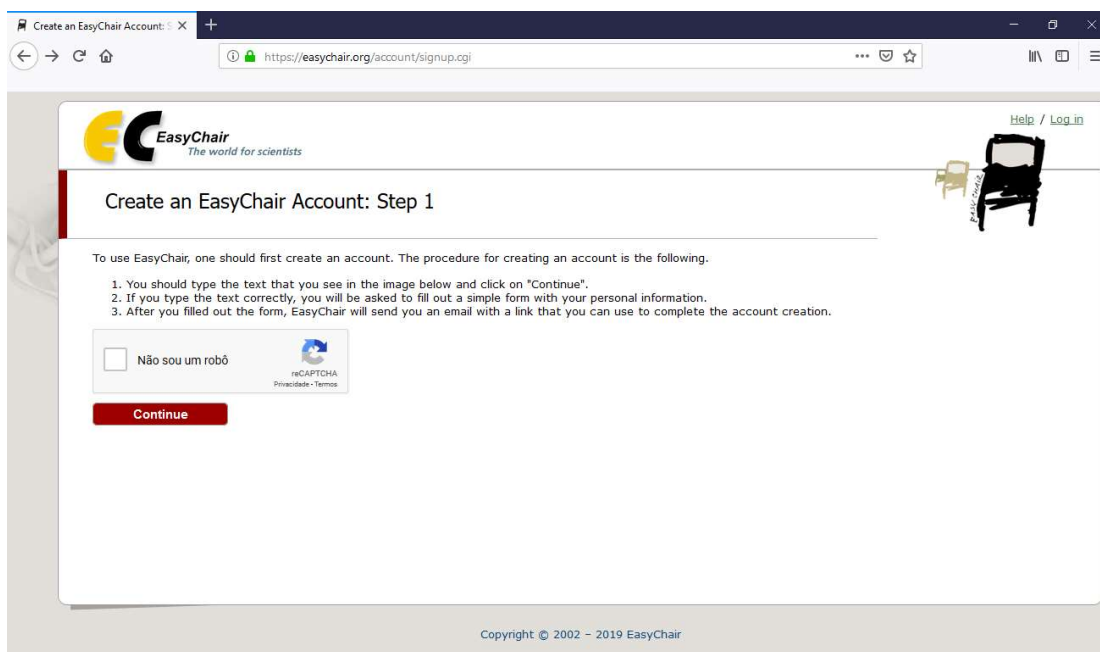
Create an EasyChair Account: S

https://easychair.org/account/signup.cgi

EasyChair
The world for scientists

Help / Log in

Create an EasyChair Account: Step 1

To use EasyChair, one should first create an account. The procedure for creating an account is the following.

1. You should type the text that you see in the image below and click on "Continue".
2. If you type the text correctly, you will be asked to fill out a simple form with your personal information.
3. After you filled out the form, EasyChair will send you an email with a link that you can use to complete the account creation.

Não sou um robô
reCAPTCHA
Privacidade - Termos

Continue

Copyright © 2002 – 2019 EasyChair